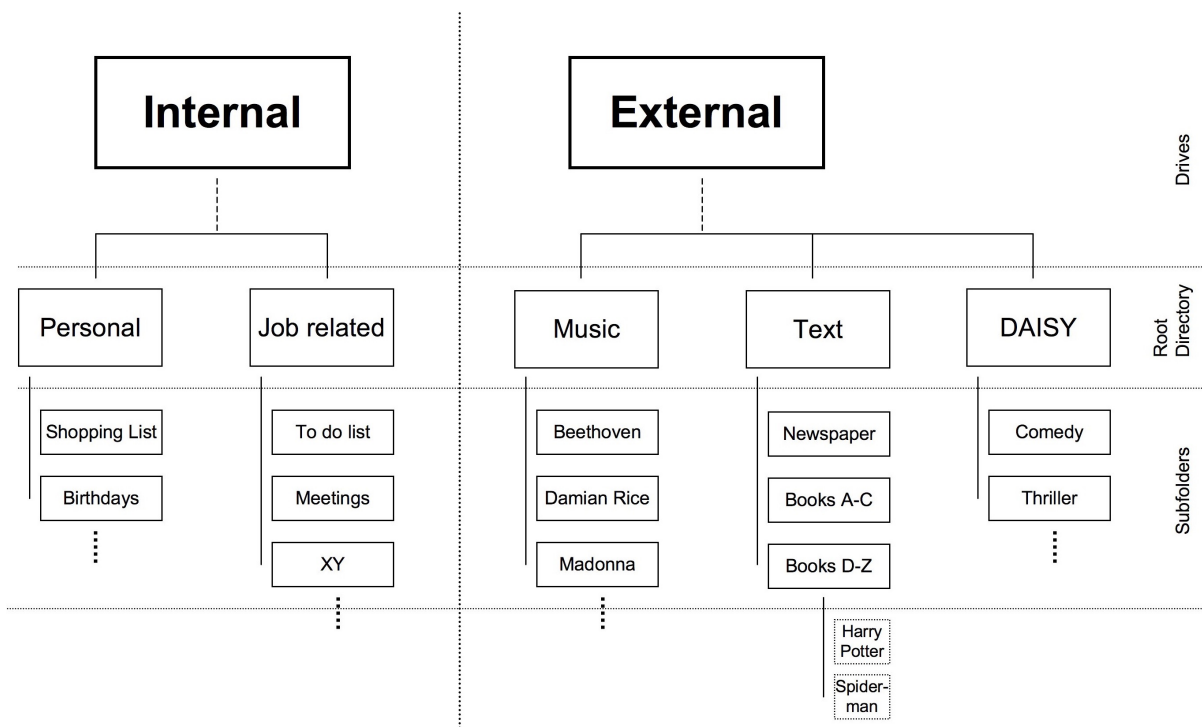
Internal

External

Drives

Personal

Job related

Music

Text

DAISY

Root Directory

Shopping List

Birthdays

To do list

Meetings

XY

Beethoven

Damian Rice

Madonna

Newspaper

Books A-C

Books D-Z

Comedy

Thriller

Subfolders

Harry Potter

Spiderman